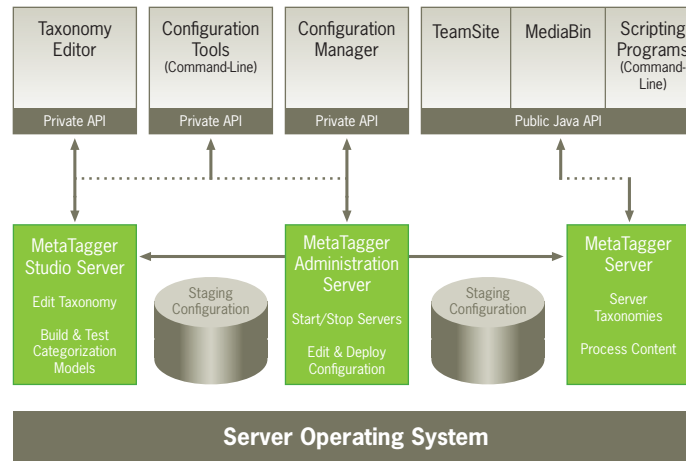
Taxonomy Editor

Private API

Configuration Tools (Command-Line)

Private API

Configuration Manager

Private API

TeamSite

MediaBin

Scripting Programs (Command-Line)

Public Java API

MetaTagger Studio Server

Edit Taxonomy

Build & Test Categorization Models

Staging Configuration

MetaTagger Administration Server

Start/Stop Servers

Edit & Deploy Configuration

Staging Configuration

MetaTagger Server

Server Taxonomies

Process Content

Server Operating System